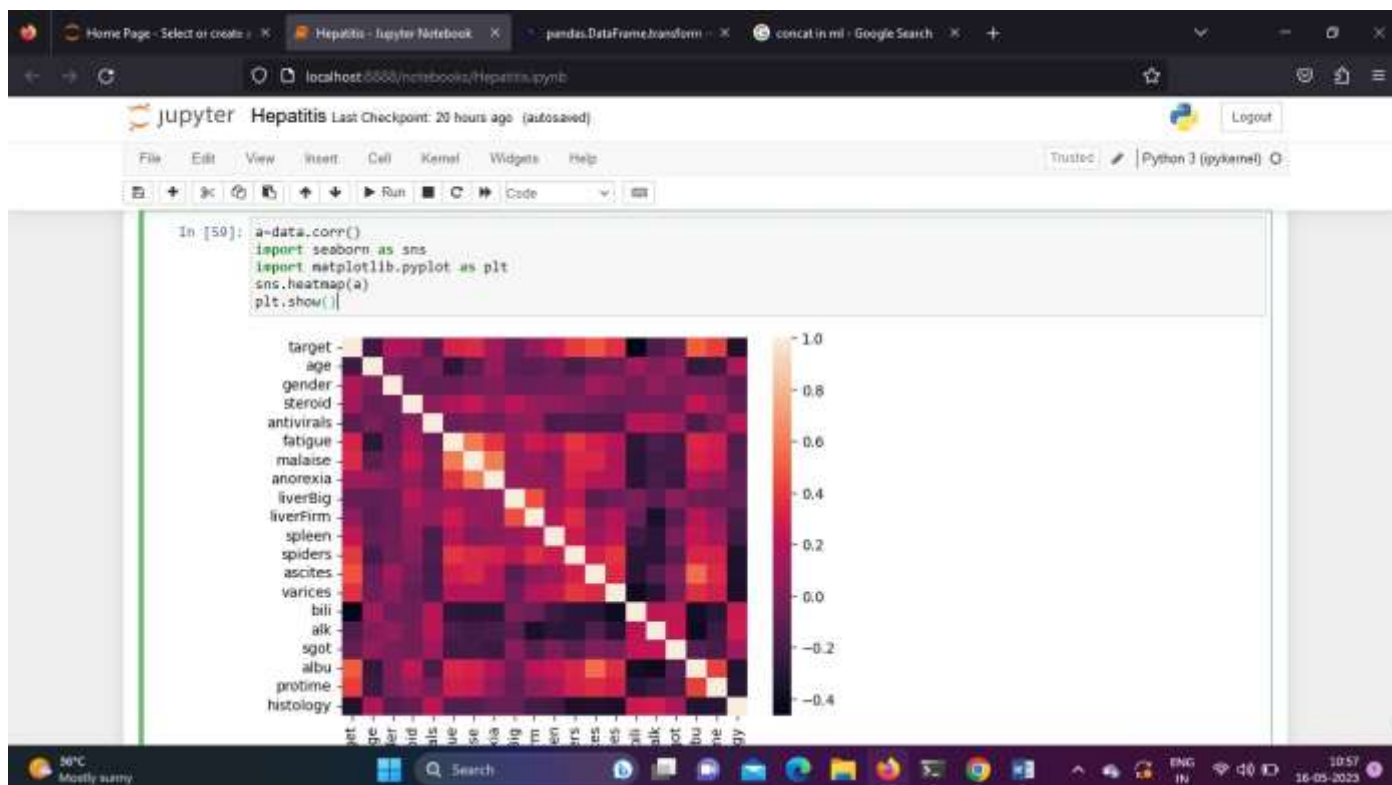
Home Page - Select or create ×
Hepatitis - Jupyter Notebook ×
pandas.DataFrame.transform ×
concat in ml - Google Search ×
+

localhost:8888/notebooks/Hepatitis.ipynb

jupyter Hepatitis Last Checkpoint: 20 hours ago (autosaved)

Logout

File Edit View Insert Cell Kernel Widgets Help

Trusted Python 3 (ipykernel)

Run Code

In [50]: a=data.corr()
import seaborn as sns
import matplotlib.pyplot as plt
sns.heatmap(a)
plt.show()

target
age
gender
steroid
antivirals
fatigue
malaise
anorexia
liverBig
liverFirm
spleen
spiders
ascites
varices
bili
alk
sgot
albu
protime
histology

1.0
0.8
0.6
0.4
0.2
0.0
−0.2
−0.4

36°C
Mostly sunny

Search

ENG
IN

10:57
16-05-2023